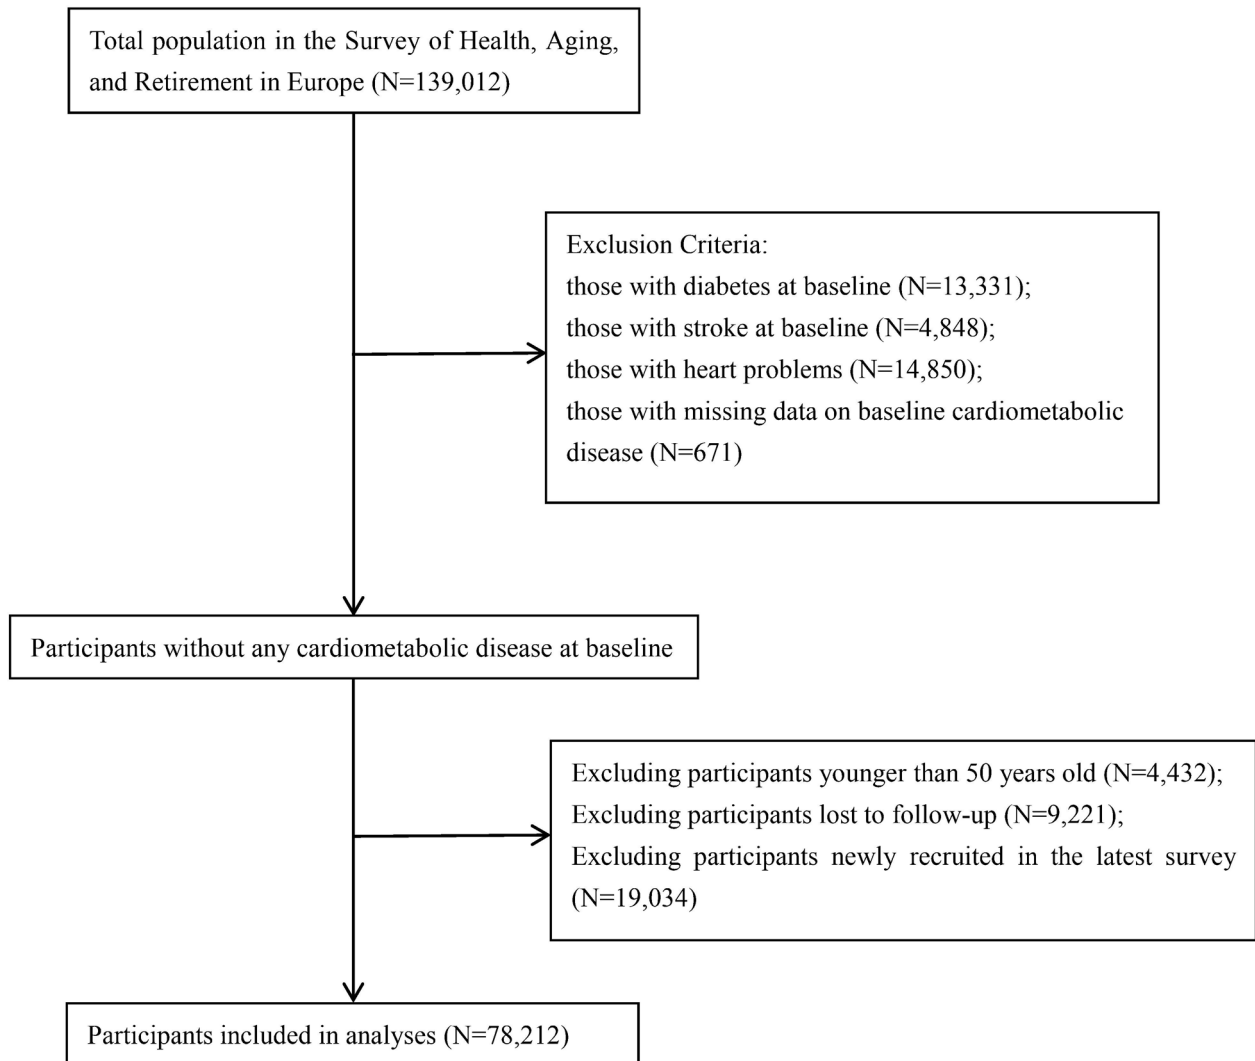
Total population in the Survey of Health, Aging, and Retirement in Europe (N=139,012)

Exclusion Criteria:
those with diabetes at baseline (N=13,331);
those with stroke at baseline (N=4,848);
those with heart problems (N=14,850);
those with missing data on baseline cardiometabolic disease (N=671)

Participants without any cardiometabolic disease at baseline

Excluding participants younger than 50 years old (N=4,432);
Excluding participants lost to follow-up (N=9,221);
Excluding participants newly recruited in the latest survey (N=19,034)

Participants included in analyses (N=78,212)